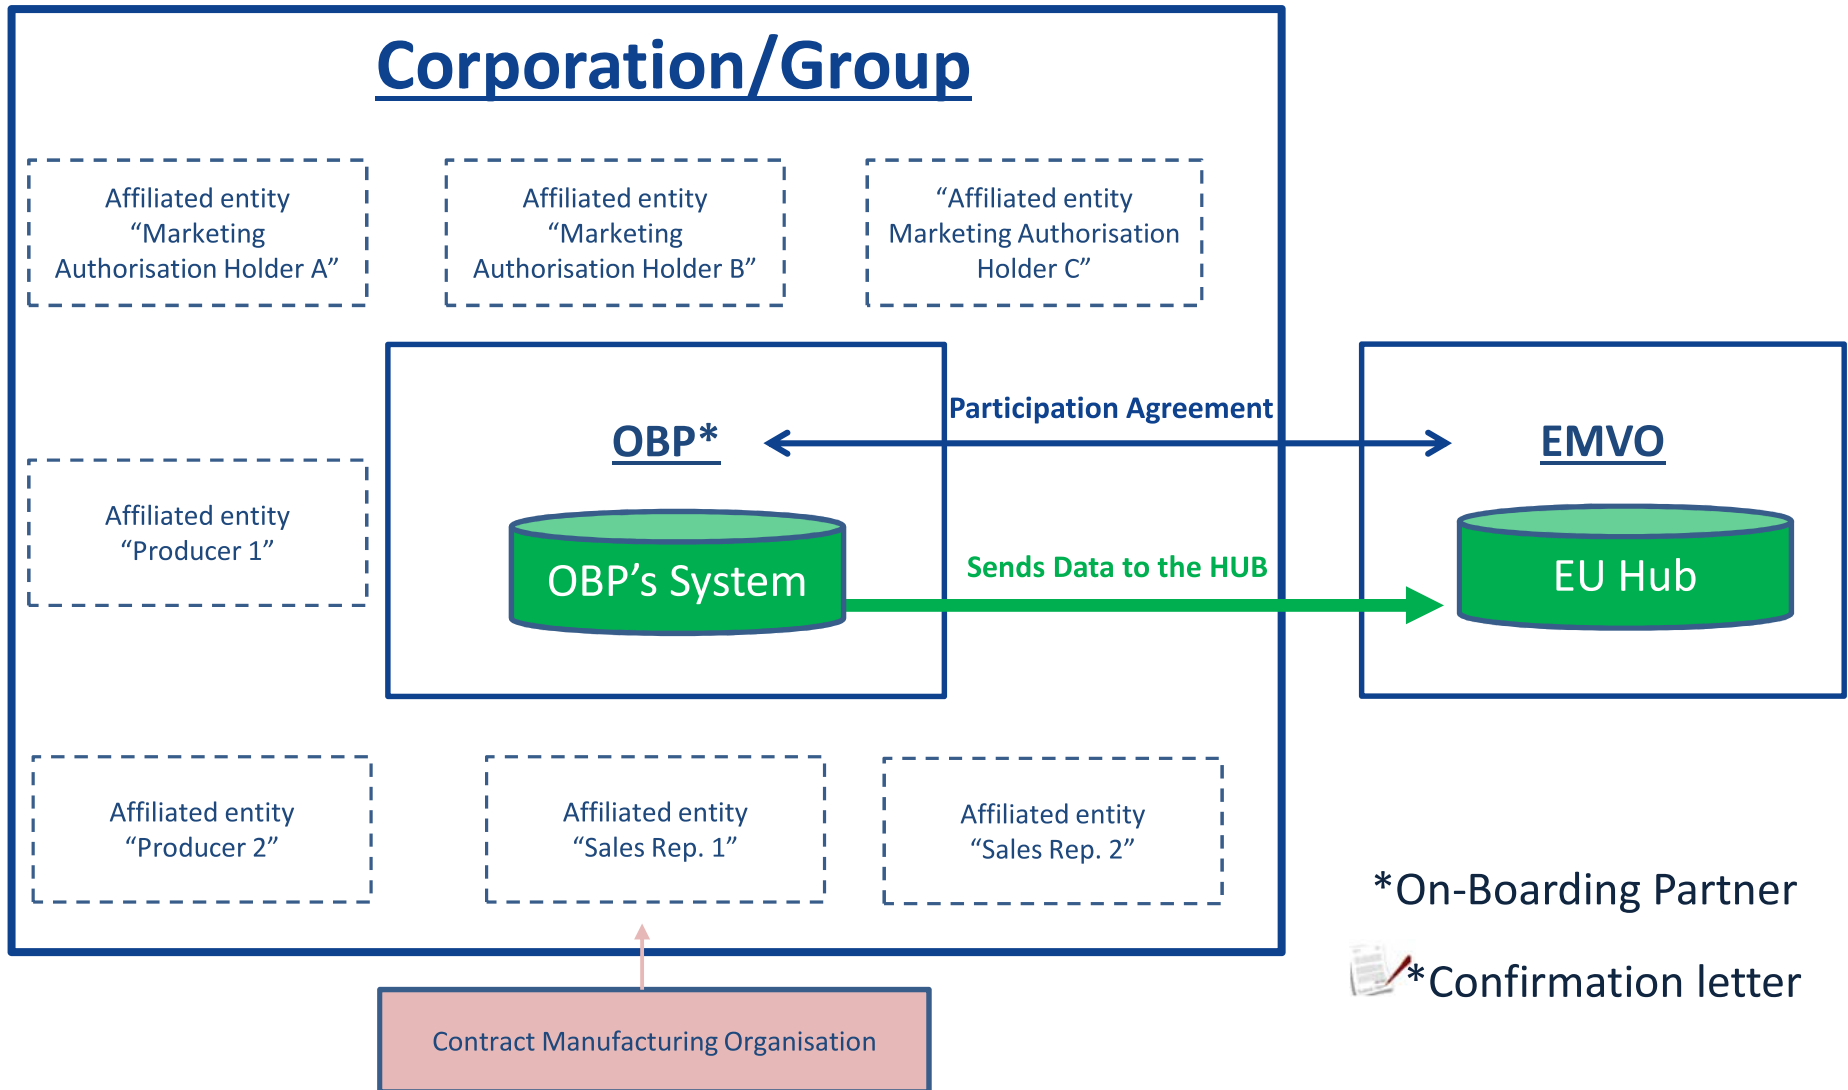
Corporation/Group

Affiliated entity “Marketing Authorisation Holder A”

Affiliated entity “Marketing Authorisation Holder B”

“Affiliated entity Marketing Authorisation Holder C”

Affiliated entity “Producer 1”

OBP*

OBP’s System

Participation Agreement

Sends Data to the HUB

EMVO

EU Hub

Affiliated entity “Producer 2”

Affiliated entity “Sales Rep. 1”

Affiliated entity “Sales Rep. 2”

*On-Boarding Partner

*Confirmation letter

Contract Manufacturing Organisation